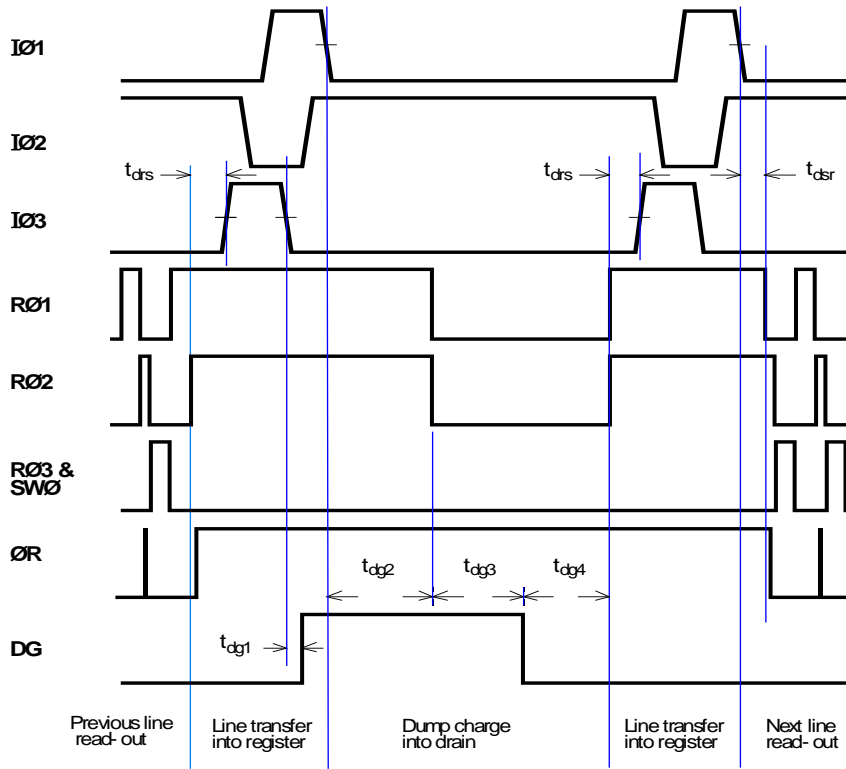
IØ1

IØ2

$t_{drs}$

$t_{drs}$

$t_{dsr}$

IØ3

RØ1

RØ2

RØ3 & SWØ

ØR

$t_{dg2}$

$t_{dg3}$

$t_{dg4}$

DG

$t_{dg1}$

Previous line read- out

Line transfer into register

Dump charge into drain

Line transfer into register

Next line read- out